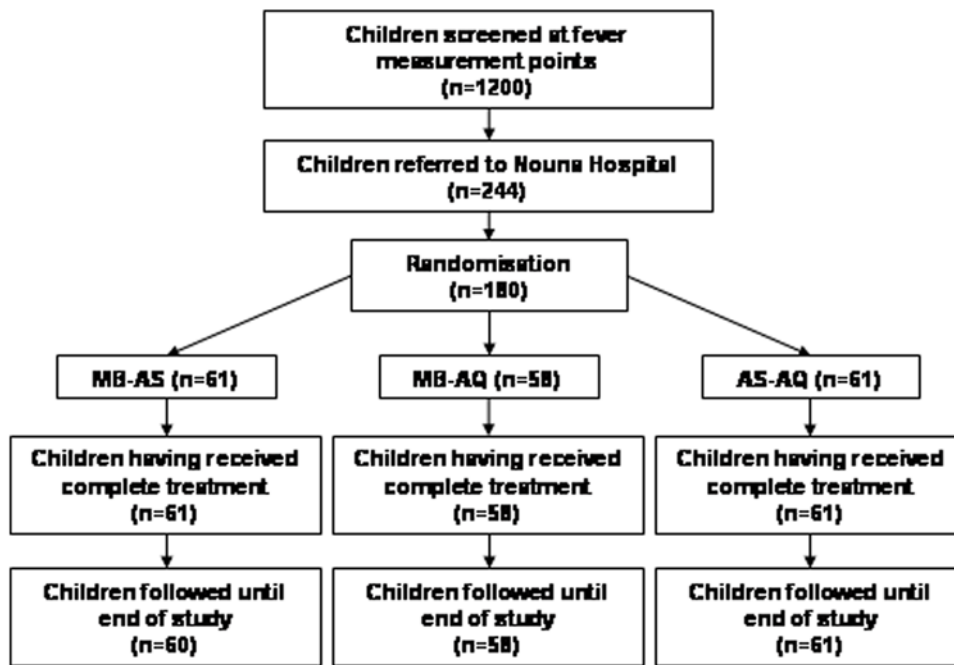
Children screened at fever measurement points
(n=1200)

Children referred to Nouna Hospital
(n=244)

Randomisation
(n=180)

MB-AS (n=61)

MB-AQ (n=58)

AS-AQ (n=61)

Children having received complete treatment
(n=61)

Children having received complete treatment
(n=58)

Children having received complete treatment
(n=61)

Children followed until end of study
(n=60)

Children followed until end of study
(n=58)

Children followed until end of study
(n=61)